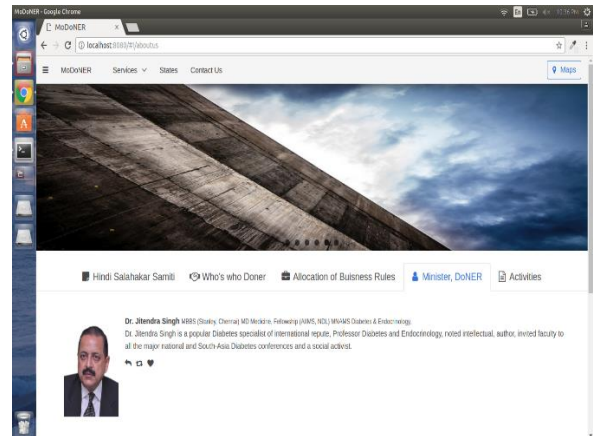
MoDoNER - Google Chrome

MoDoNER

localhost:8080/#/aboutus

MoDoNER Services States Contact Us

Maps

Hindi Salahakar Samiti

Who's who Doner

Allocation of Buisness Rules

Minister, DoNER

Activities

Dr. Jitendra Singh MBBS (Stanley, Chennai) MD Medicine, Fellowship (AIIMS, NDL) MNAMS Diabetes & Endocrinology

Dr. Jitendra Singh is a popular Diabetes specialist of international repute, Professor Diabetes and Endocrinology, noted intellectual, author, invited faculty to all the major national and South-Asia Diabetes conferences and a social activist.